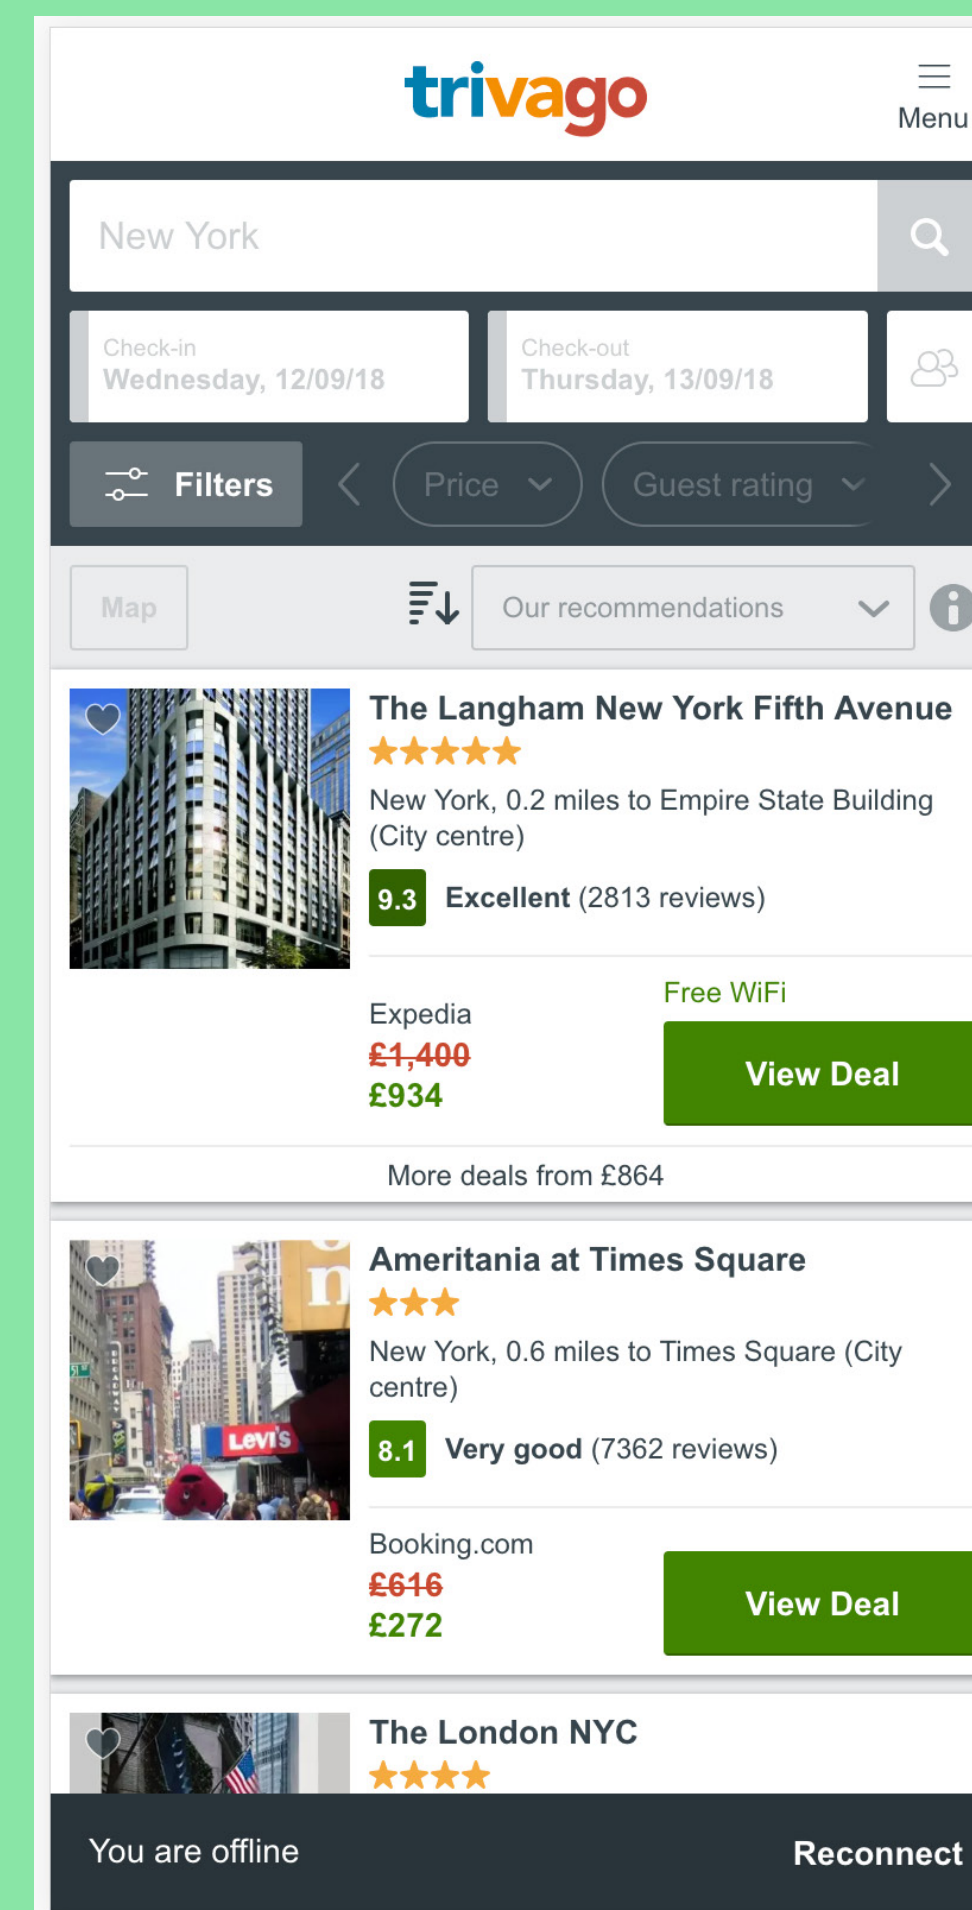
trivago

Menu

New York

Check-in
Wednesday, 12/09/18

Check-out
Thursday, 13/09/18

Filters

Price

Guest rating

Map

Our recommendations

The Langham New York Fifth Avenue

★★★★★

New York, 0.2 miles to Empire State Building (City centre)

9.3 Excellent (2813 reviews)

Free WiFi

Expedia
~~£1,400~~
£934

View Deal

More deals from £864

Ameritania at Times Square

★★★

New York, 0.6 miles to Times Square (City centre)

8.1 Very good (7362 reviews)

Booking.com
~~£616~~
£272

View Deal

The London NYC

★★★★

You are offline

Reconnect